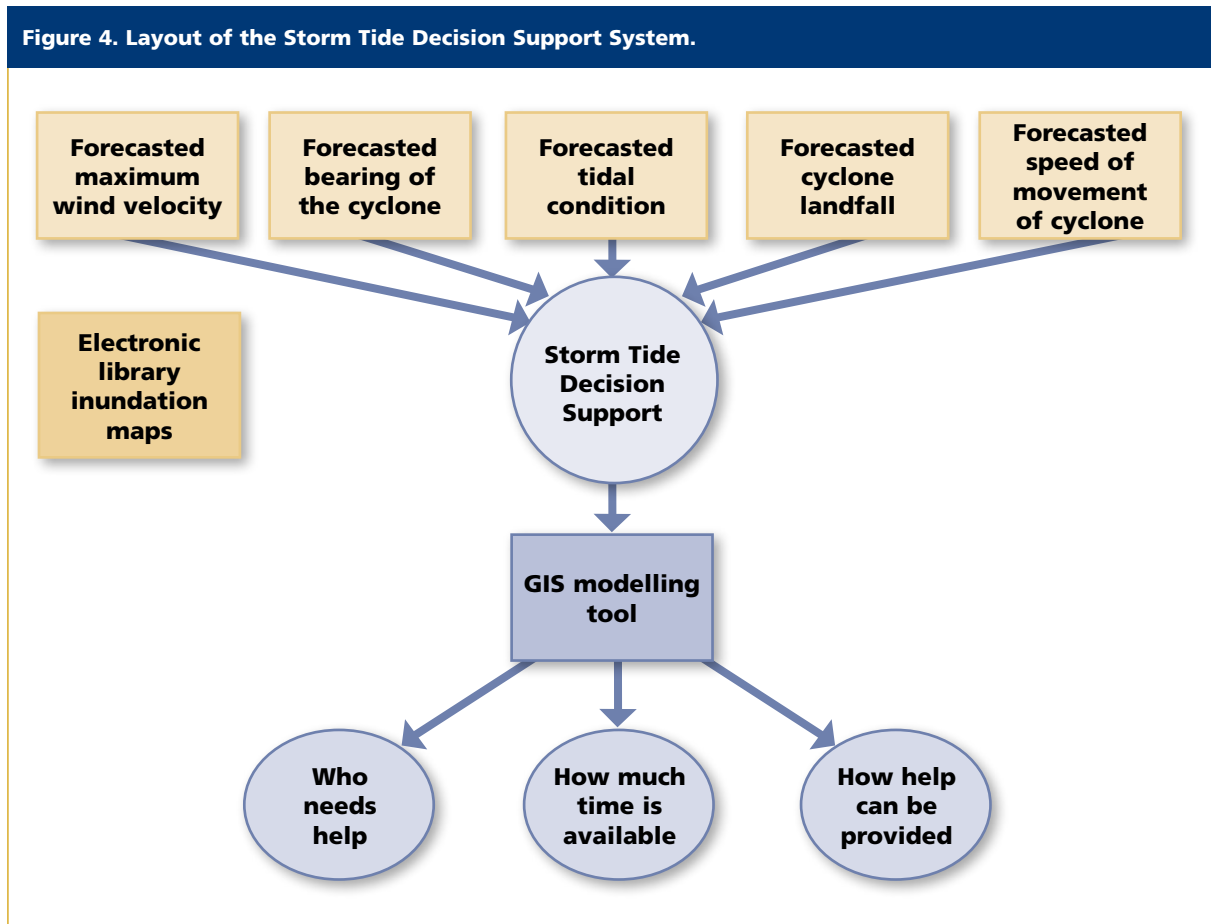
Figure 4. Layout of the Storm Tide Decision Support System.

Forecasted maximum wind velocity

Forecasted bearing of the cyclone

Forecasted tidal condition

Forecasted cyclone landfall

Forecasted speed of movement of cyclone

Electronic library inundation maps

Storm Tide Decision Support

GIS modelling tool

Who needs help

How much time is available

How help can be provided